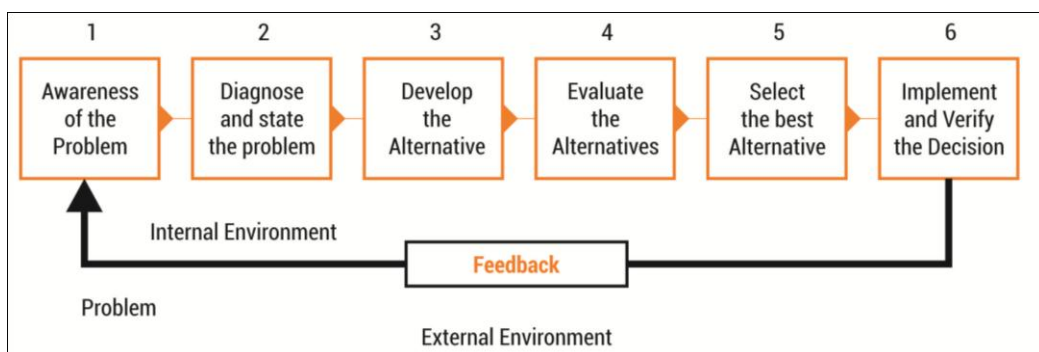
1
Awareness of the Problem

2
Diagnose and state the problem

3
Develop the Alternative

4
Evaluate the Alternatives

5
Select the best Alternative

6
Implement and Verify the Decision

Internal Environment

Feedback

Problem

External Environment